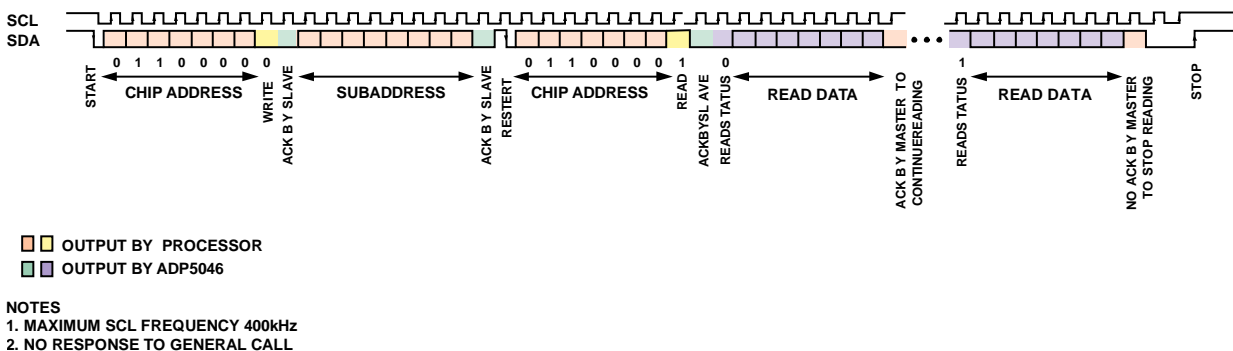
SCL
SDA

0 1 1 0 0 0 0 0

START CHIP ADDRESS WRITE ACK B Y SLAVE SUBADDRESS ACK B Y SLAVE RESTERT

0 1 1 0 0 0 0 1

CHIP ADDRESS READ ACKBYSL AVE READS TATUS

0

READ DATA ACK B Y MASTER TO CONTINUEREADING

1

READS TATUS READ DATA NO ACK B Y MASTER TO STOP READING STOP

OUTPUT BY PROCESSOR
OUTPUT BY ADP5046

NOTES
1. MAXIMUM SCL FREQUENCY 400kHz
2. NO RESPONSE TO GENERAL CALL